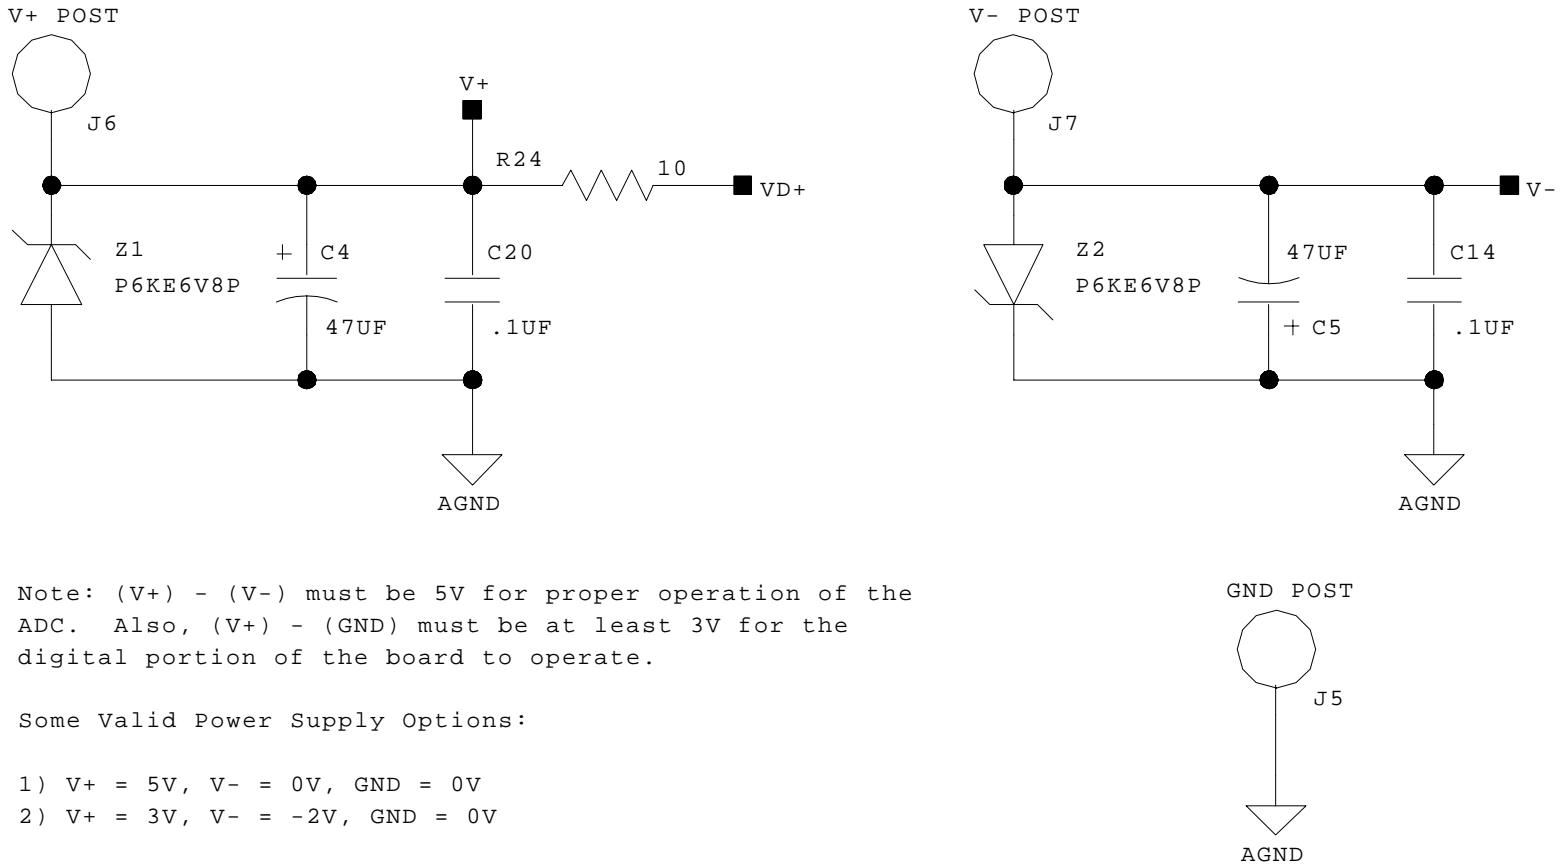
V+ POST

J6

V+

R24

10

VD+

Z1

P6KE6V8P

+ C4

47UF

C20

.1UF

AGND

V- POST

J7

V-

Z2

P6KE6V8P

47UF

+ C5

C14

.1UF

AGND

Note: (V+) - (V-) must be 5V for proper operation of the ADC. Also, (V+) - (GND) must be at least 3V for the digital portion of the board to operate.

Some Valid Power Supply Options:

1) V+ = 5V, V- = 0V, GND = 0V
2) V+ = 3V, V- = -2V, GND = 0V

GND POST

J5

AGND